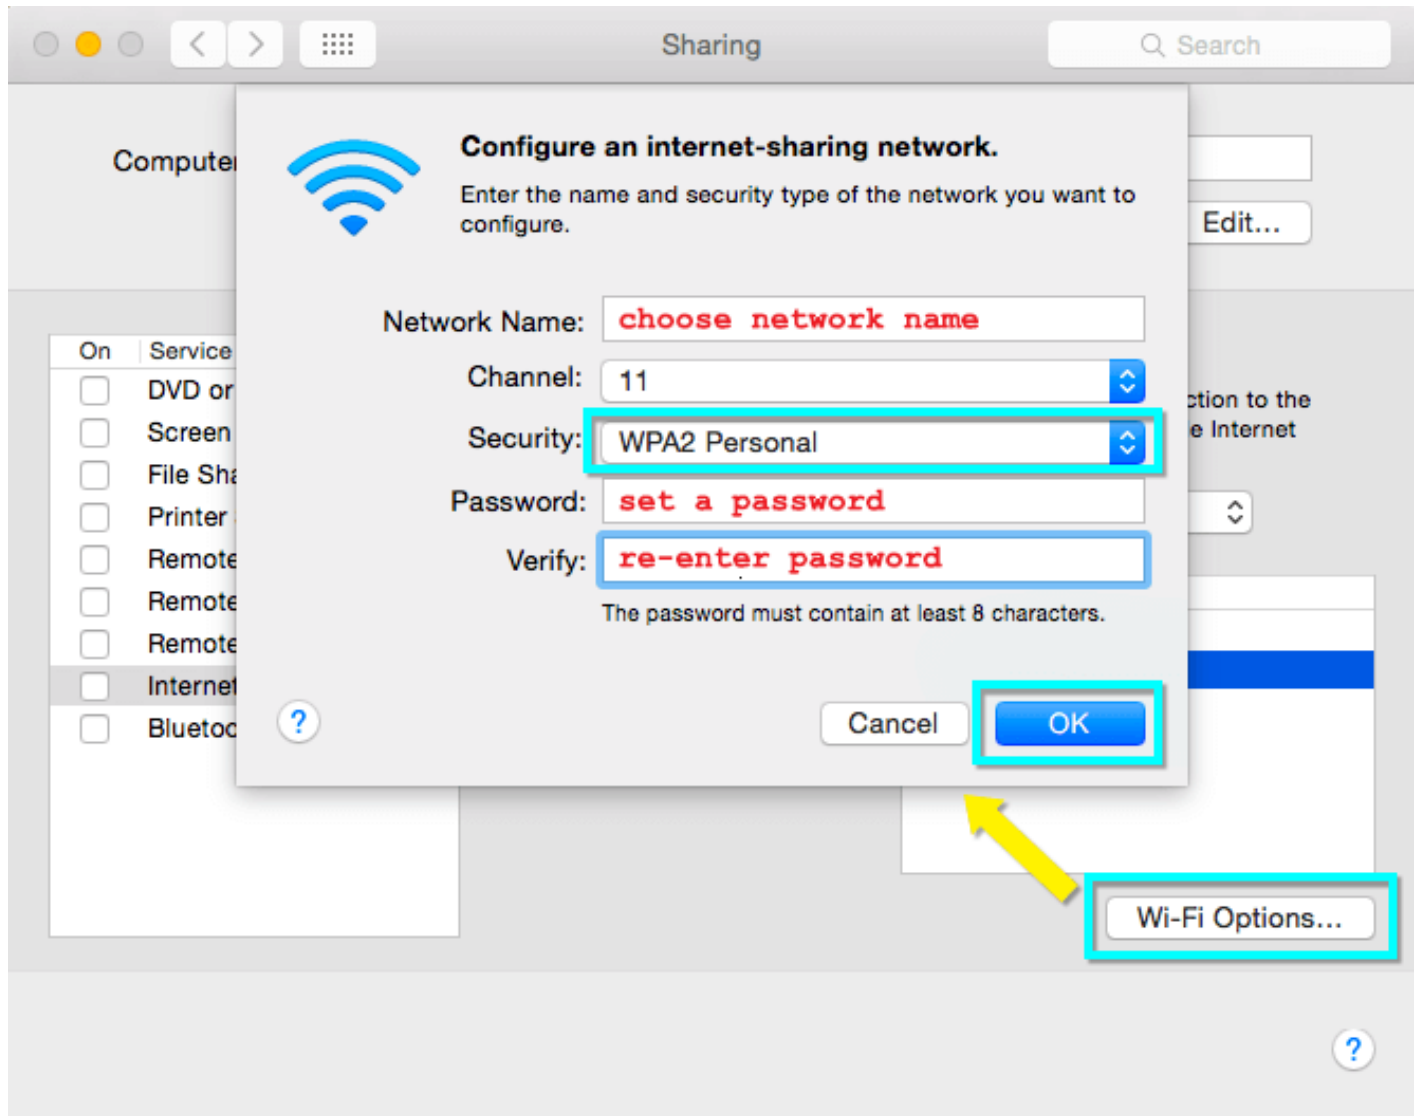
Sharing

Search

Computer

Edit...

On Service

DVD or

Screen

File Sha

Printer

Remote

Remote

Remote

Internet

Bluetoo

ction to the

e Internet

Configure an internet-sharing network.

Enter the name and security type of the network you want to configure.

Network Name: choose network name

Channel: 11

Security: WPA2 Personal

Password: set a password

Verify: re-enter password

The password must contain at least 8 characters.

?

Cancel

OK

Wi-Fi Options...

?